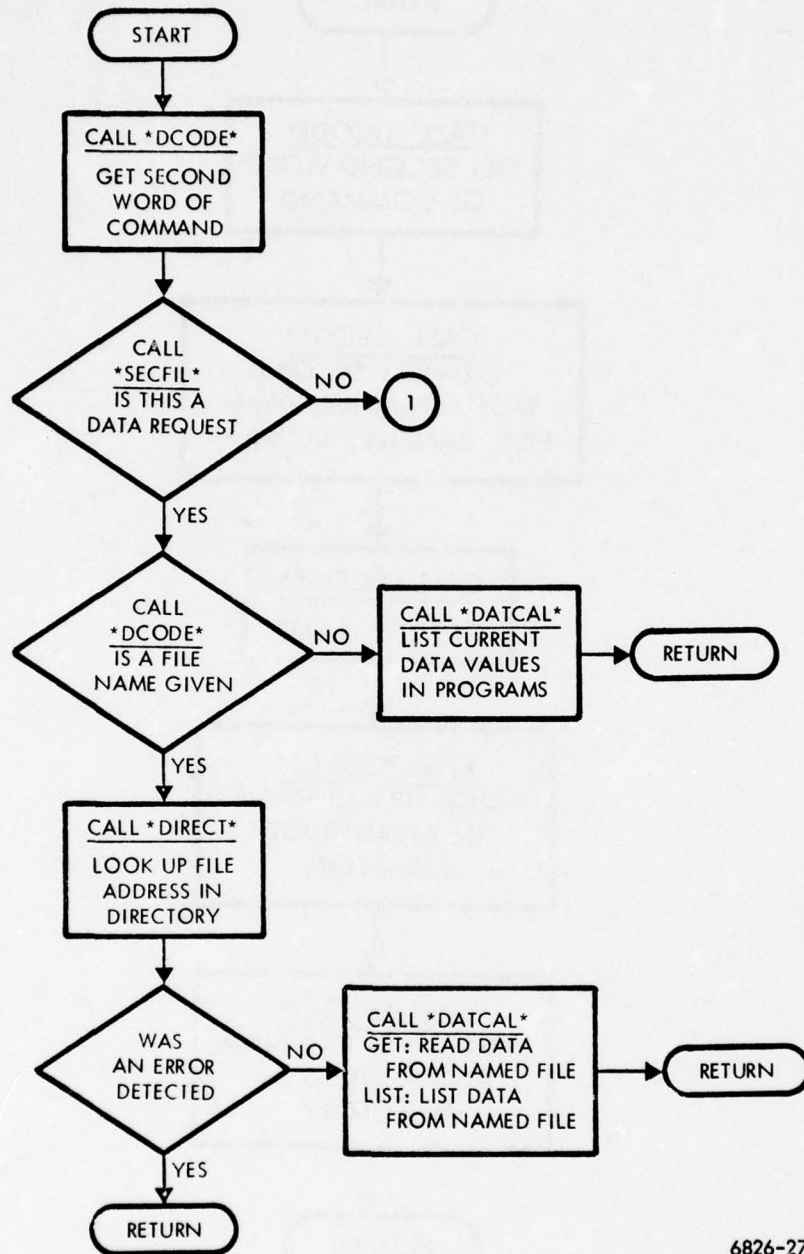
START

CALL *DCODE*
GET SECOND WORD OF COMMAND

CALL *SECFIL*
IS THIS A DATA REQUEST

NO

1

YES

CALL *DCODE*
IS A FILE NAME GIVEN

NO

CALL *DATCAL*
LIST CURRENT DATA VALUES IN PROGRAMS

RETURN

YES

CALL *DIRECT*
LOOK UP FILE ADDRESS IN DIRECTORY

WAS AN ERROR DETECTED

NO

CALL *DATCAL*
GET: READ DATA FROM NAMED FILE
LIST: LIST DATA FROM NAMED FILE

RETURN

YES

RETURN

6826-27